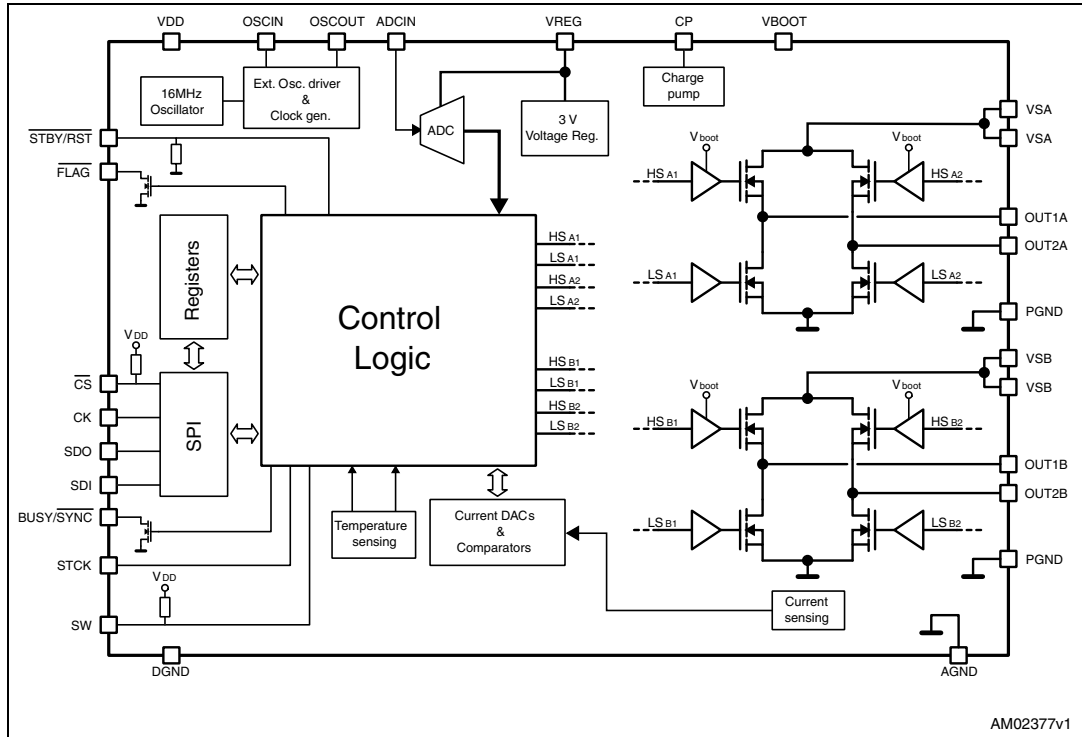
VDD
OSCIN
OSCOUT
ADCIN
VREG
CP
VBOOT

16MHz Oscillator

Ext. Osc. driver & Clock gen.

ADC

3 V Voltage Reg.

Charge pump

VSA
VSA

$\overline{STBY/RST}$
$\overline{FLAG}$

$V_{boot}$
$V_{boot}$

$HS_{A1}$
$HS_{A2}$

OUT1A
OUT2A

Registers

Control Logic

$HS_{A1}$
$LS_{A1}$
$HS_{A2}$
$LS_{A2}$

$LS_{A1}$
$LS_{A2}$

PGND

$V_{DD}$

$\overline{CS}$
CK
SDO
SDI

SPI

$HS_{B1}$
$LS_{B1}$
$HS_{B2}$
$LS_{B2}$

VSB
VSB

$V_{boot}$
$V_{boot}$

$HS_{B1}$
$HS_{B2}$

OUT1B
OUT2B

BUSY/$\overline{SYNC}$

Temperature sensing

Current DACs & Comparators

$LS_{B1}$
$LS_{B2}$

STCK

PGND

$V_{DD}$

SW

Current sensing

DGND
AGND

AM02377v1